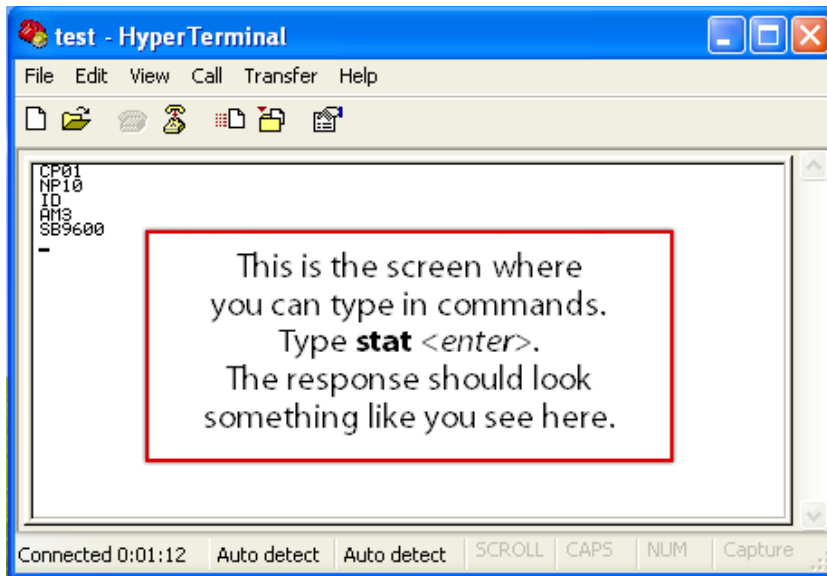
test - HyperTerminal

File Edit View Call Transfer Help

CP01
NP10
ID
AM3
SB9600

This is the screen where you can type in commands. Type **stat** <*enter*>. The response should look something like you see here.

Connected 0:01:12 | Auto detect | Auto detect | SCROLL | CAPS | NUM | Capture